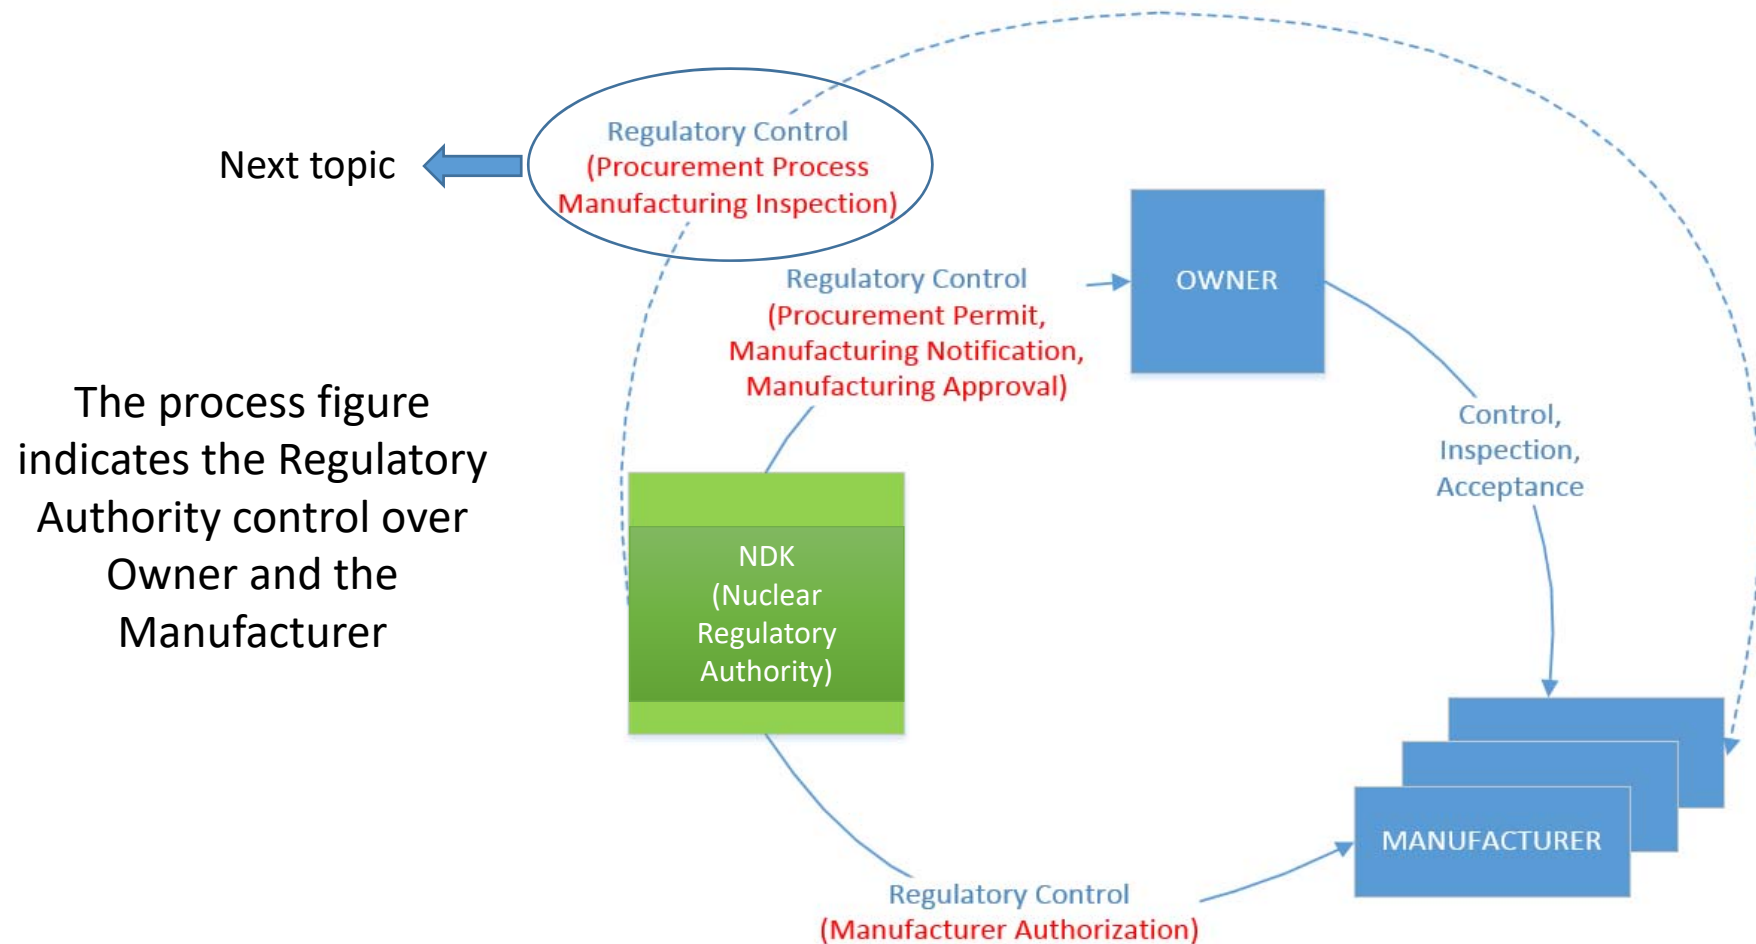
Next topic

Regulatory Control
(Procurement Process
Manufacturing Inspection)

The process figure indicates the Regulatory Authority control over Owner and the Manufacturer

Regulatory Control
(Procurement Permit,
Manufacturing Notification,
Manufacturing Approval)

OWNER

Control,
Inspection,
Acceptance

NDK
(Nuclear
Regulatory
Authority)

MANUFACTURER

Regulatory Control
(Manufacturer Authorization)